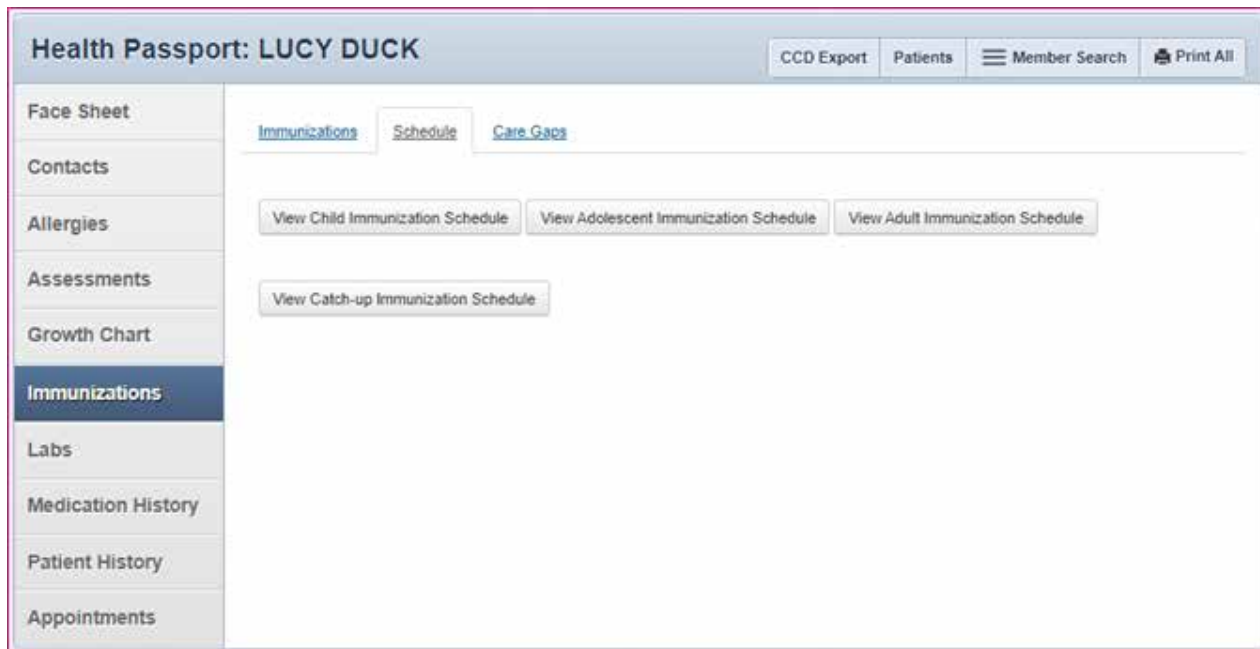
Health Passport: LUCY DUCK

CCD Export | Patients | Member Search | Print All

Face Sheet
Contacts
Allergies
Assessments
Growth Chart
Immunizations
Labs
Medication History
Patient History
Appointments

Immunizations | Schedule | Care Gaps

View Child Immunization Schedule
View Adolescent Immunization Schedule
View Adult Immunization Schedule

View Catch-up Immunization Schedule